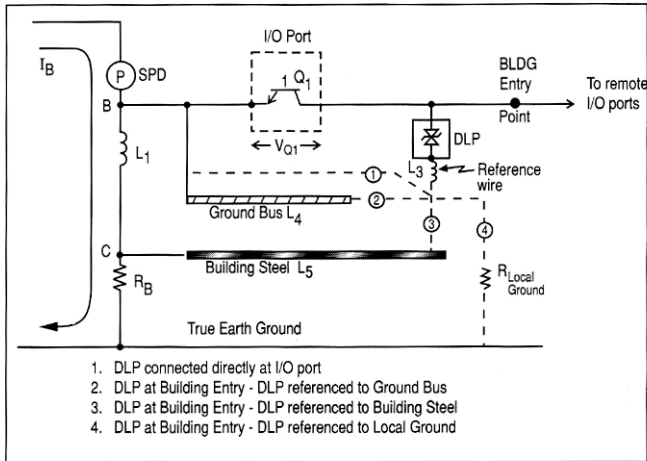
$I_B$

P SPD

B

$L_1$

C

$R_B$

I/O Port

1 $Q_1$

$V_{Q1}$

BLDG Entry Point

To remote I/O ports

DLP

$L_3$

Reference wire

1

2

3

4

Ground Bus $L_4$

Building Steel $L_5$

$R_{Local\ Ground}$

True Earth Ground

1. DLP connected directly at I/O port
2. DLP at Building Entry - DLP referenced to Ground Bus
3. DLP at Building Entry - DLP referenced to Building Steel
4. DLP at Building Entry - DLP referenced to Local Ground